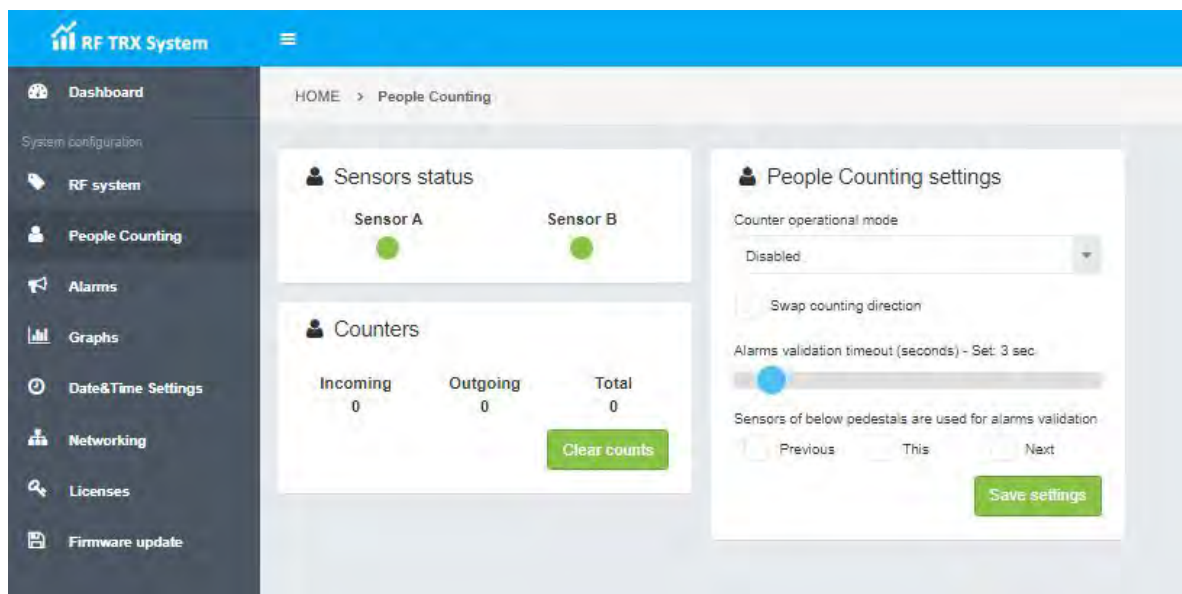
RF TRX System

Dashboard

System configuration

RF system

People Counting

Alarms

Graphs

Date&Time Settings

Networking

Licenses

Firmware update

HOME > People Counting

Sensors status

Sensor A

Sensor B

Counters

| Incoming | Outgoing | Total |
|---|---|---|
| 0 | 0 | 0 |

Clear counts

People Counting settings

Counter operational mode

Disabled

Swap counting direction

Alarms validation timeout (seconds) - Set: 3 sec.

Sensors of below pedestals are used for alarms validation

Previous This Next

Save settings